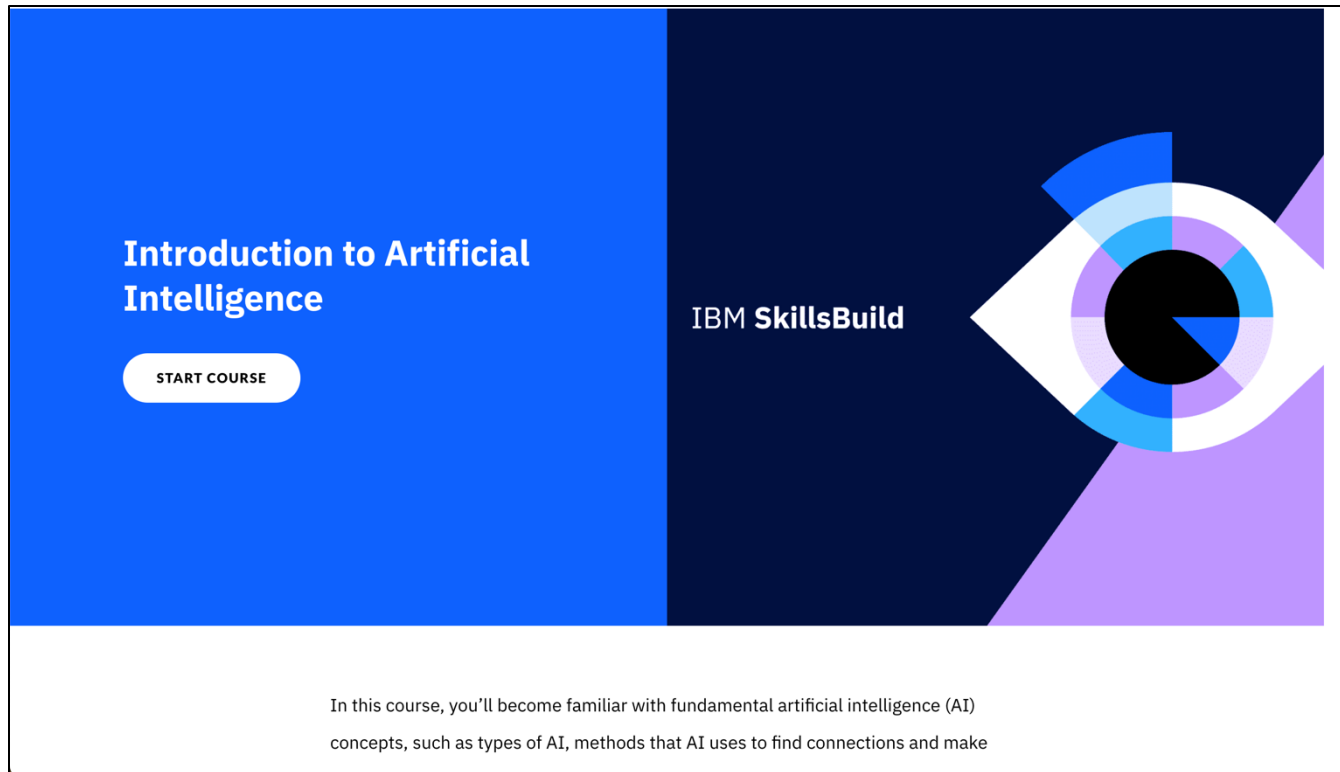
Introduction to Artificial Intelligence

START COURSE

IBM SkillsBuild

In this course, you'll become familiar with fundamental artificial intelligence (AI) concepts, such as types of AI, methods that AI uses to find connections and make